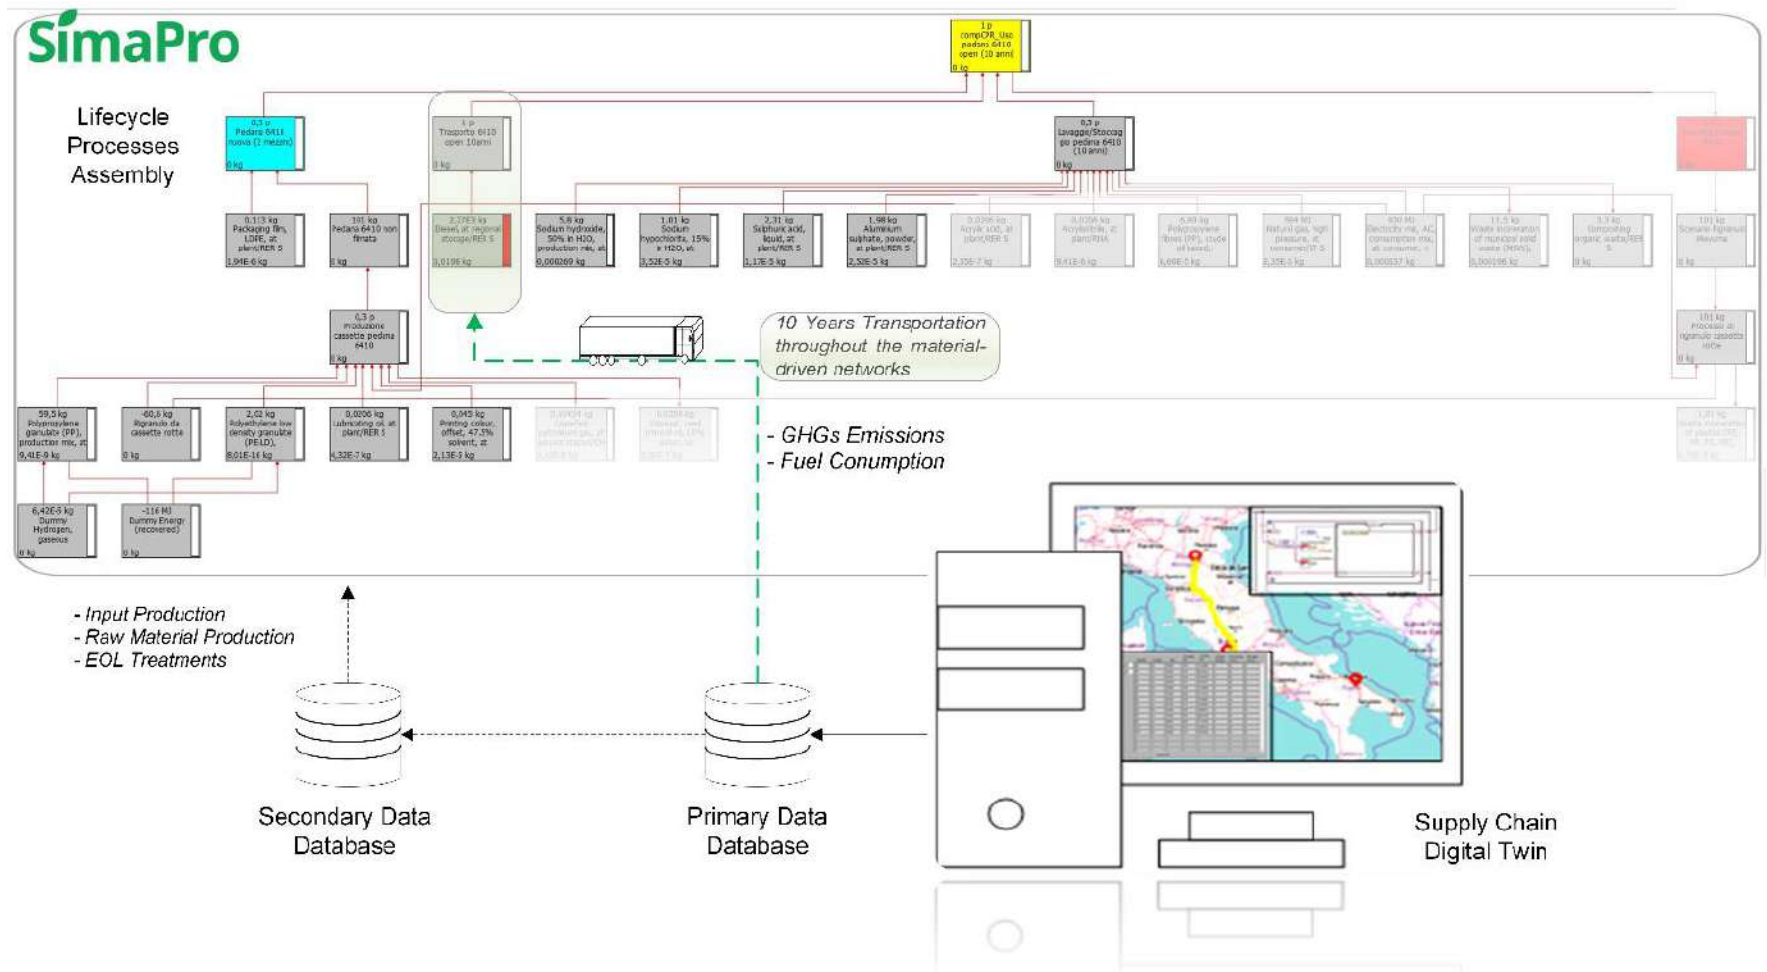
SimaPro

Lifecycle Processes Assembly

1 p
compCFR_Uso
pedana 6410
open (10 anni)
0 kg

0,3 p
Pedana 6411
nuova (2 mezzi)
0 kg

1 p
Trasporto 6410
open 10anni
0 kg

0,3 p
Lavaggio/Stoccaggio pedana 6410
(10 anni)
0 kg

0,113 kg
Packaging film, LDPE, at plant/RER S
1,94E-6 kg

101 kg
Pedana 6410 non filmata
0 kg

2,37E3 kg
Diesel, at regional storage/RER S
0,0196 kg

5,8 kg
Sodium hydroxide, 50% in H2O, production mix, at
0,000269 kg

1,01 kg
Sodium hypochlorite, 15% in H2O, at
3,52E-5 kg

2,31 kg
Sulphuric acid, liquid, at plant/RER S
1,17E-5 kg

1,98 kg
Aluminium sulphate, powder, at plant/RER S
2,52E-5 kg

0,3 p
Produzione cassette pedana 6410
0 kg

10 Years Transportation throughout the material-driven networks

59,5 kg
Polypropylene granulate (PP), production mix, at
9,41E-9 kg

-60,6 kg
Rigranulo da cassette rotte
0 kg

2,02 kg
Polyethylene low density granulate (PE-LD),
8,01E-16 kg

0,0206 kg
Lubricating oil, at plant/RER S
4,32E-7 kg

0,045 kg
Printing colour, offset, 47,5% solvent, at
2,13E-5 kg

6,42E-5 kg
Dummy Hydrogen, gaseous
0 kg

-116 MJ
Dummy Energy (recovered)
0 kg

- GHGs Emissions
- Fuel Conumption

- Input Production
- Raw Material Production
- EOL Treatments

Secondary Data Database

Primary Data Database

Supply Chain Digital Twin